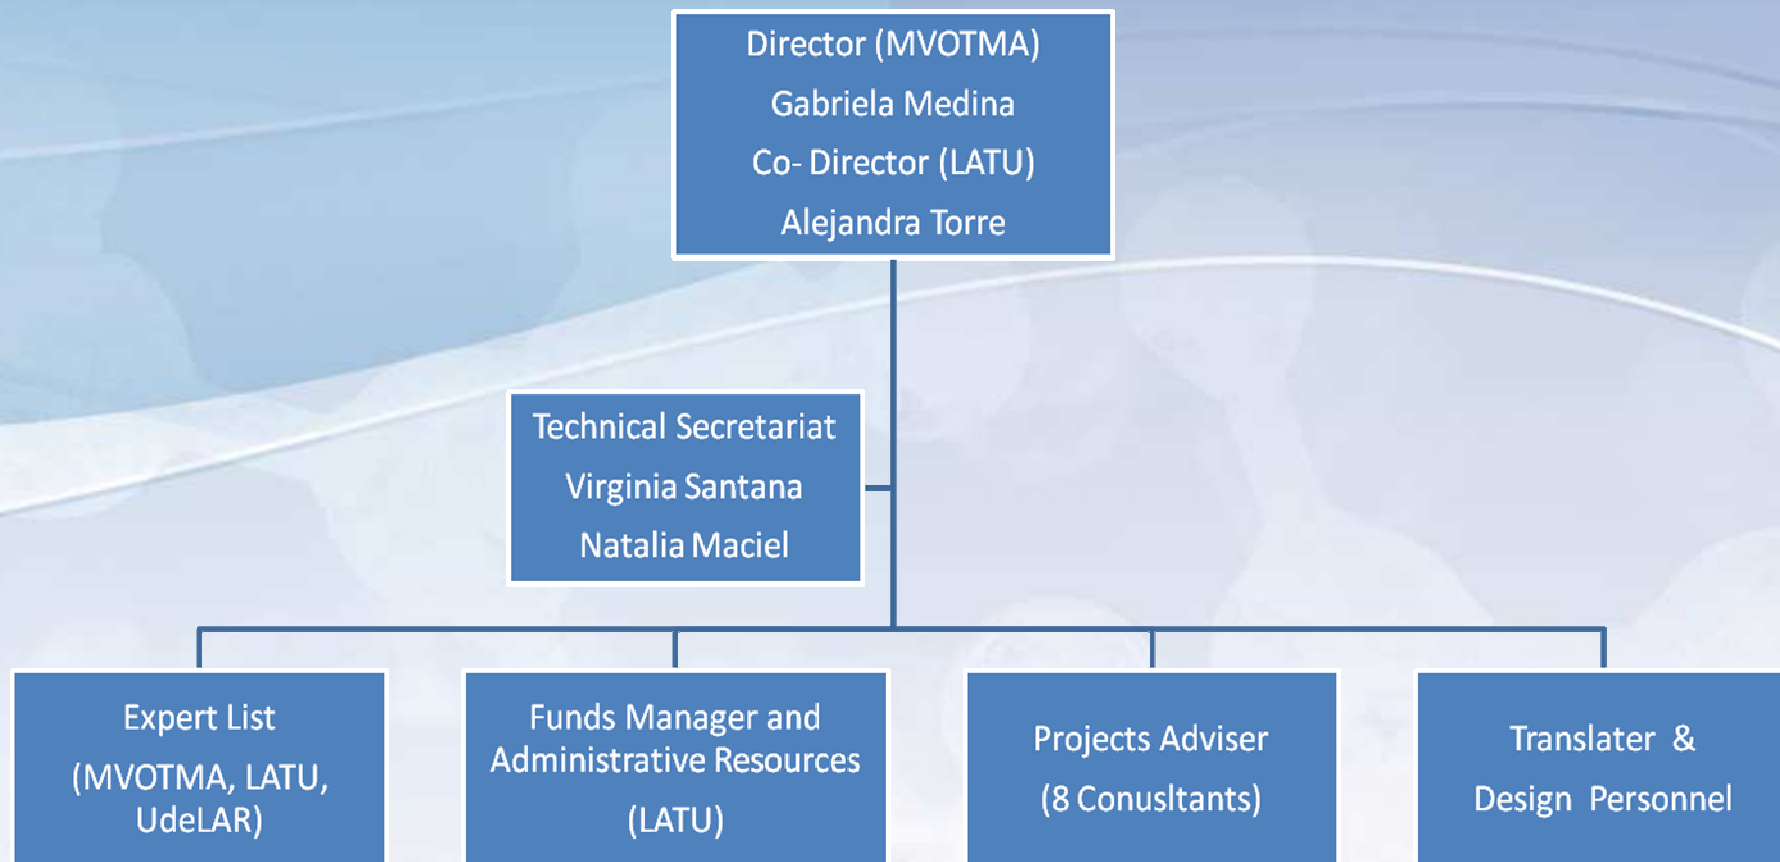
Director (MVOTMA)
Gabriela Medina
Co- Director (LATU)
Alejandra Torre

Technical Secretariat
Virginia Santana
Natalia Maciel

Expert List
(MVOTMA, LATU, UdeLAR)

Funds Manager and Administrative Resources
(LATU)

Projects Adviser
(8 Conusltants)

Translater &
Design Personnel